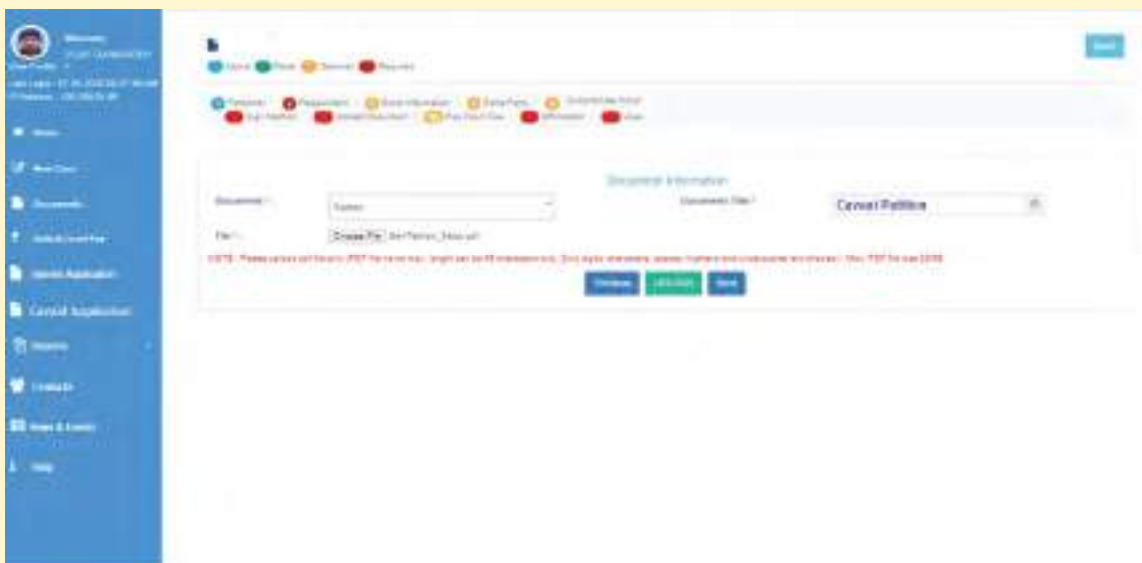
Welcome
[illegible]
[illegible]

Home
New Case
Documents
Judicial Court Fee
Interim Application
Caveat Application
Reports
Contacts
News & Events
Help

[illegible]

Document Information

Document :
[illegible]
Document Title :
Caveat Petition
File :
Choose File
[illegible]

NOTE : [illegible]

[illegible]
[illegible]
Save